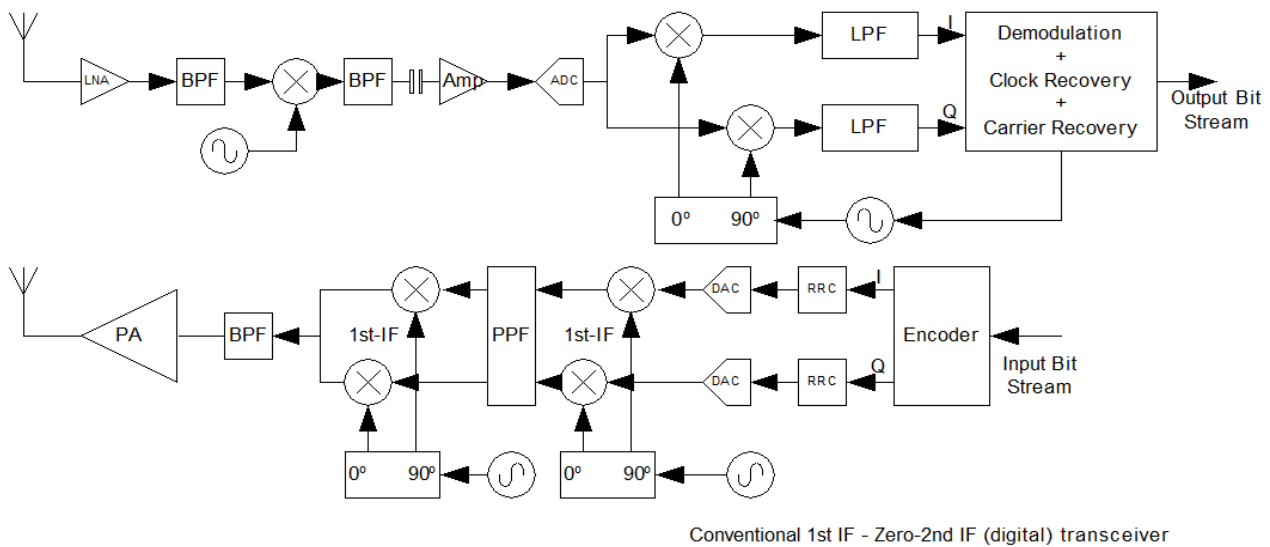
LNA

BPF

BPF

Amp

ADC

LPF

I

LPF

Q

Demodulation
+
Clock Recovery
+
Carrier Recovery

Output Bit Stream

0º

90º

PA

BPF

1st-IF

PPF

1st-IF

DAC

DAC

RRC

RRC

I

Q

Encoder

Input Bit Stream

0º

90º

0º

90º

Conventional 1st IF - Zero-2nd IF (digital) transceiver